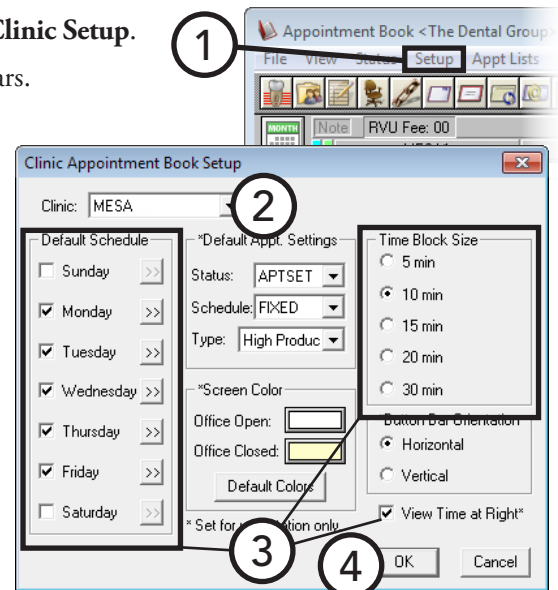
Clinic Setup.
ars.

1

Appointment Book <The Dental Group>

File View Status Setup Appt Lists

MONTH Note RVU Fee: 00

Clinic Appointment Book Setup

Clinic: MESA

2

Default Schedule
Sunday >>
Monday >>
Tuesday >>
Wednesday >>
Thursday >>
Friday >>
Saturday >>

*Default Appt. Settings
Status: APTSET
Schedule: FIXED
Type: High Produc

*Screen Color
Office Open:
Office Closed:
Default Colors

* Set for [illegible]tion only

Time Block Size
5 min
10 min
15 min
20 min
30 min

Button Bar Orientation
Horizontal
Vertical

View Time at Right*

3

4

OK

Cancel